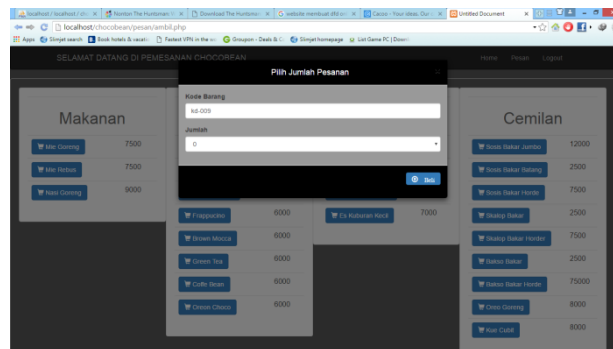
localhost / localhost / cho × | Norton The Huntsman × | Download The Huntsman × | website membuat dfd on × | Canva - Your ideas, Our × | Untitled Document ×

localhost/chocobean/pesan/ambil.php

Apps | Slimjet search | Book hotels & vacati | Fastest VPN in the wo | Groupon - Deals & C | Slimjet homepage | List Game PC | Down

SELAMAT DATANG DI PEMESANAN CHOCOBEAN

Home Pesan Logout

Pilih Jumlah Pesanan

Kode Barang

kd-009

Jumlah

0

Beli

Makanan

Mie Goreng 7500

Mie Rebus 7500

Nasi Goreng 9000

Frappucino 6000

Brown Mocca 6000

Green Tea 6000

Coffe Bean 6000

Oreon Choco 6000

Es Kelapa Kecil 7000

Cemilan

Sosis Bakar Jumbo 12000

Sosis Bakar Batang 2500

Sosis Bakar Horde 7500

Siakop Bakar 2500

Siakop Bakar Horder 7500

Bakso Bakar 2500

Bakso Bakar Horde 75000

Otso Goreng 8000

Kue Cubit 8000